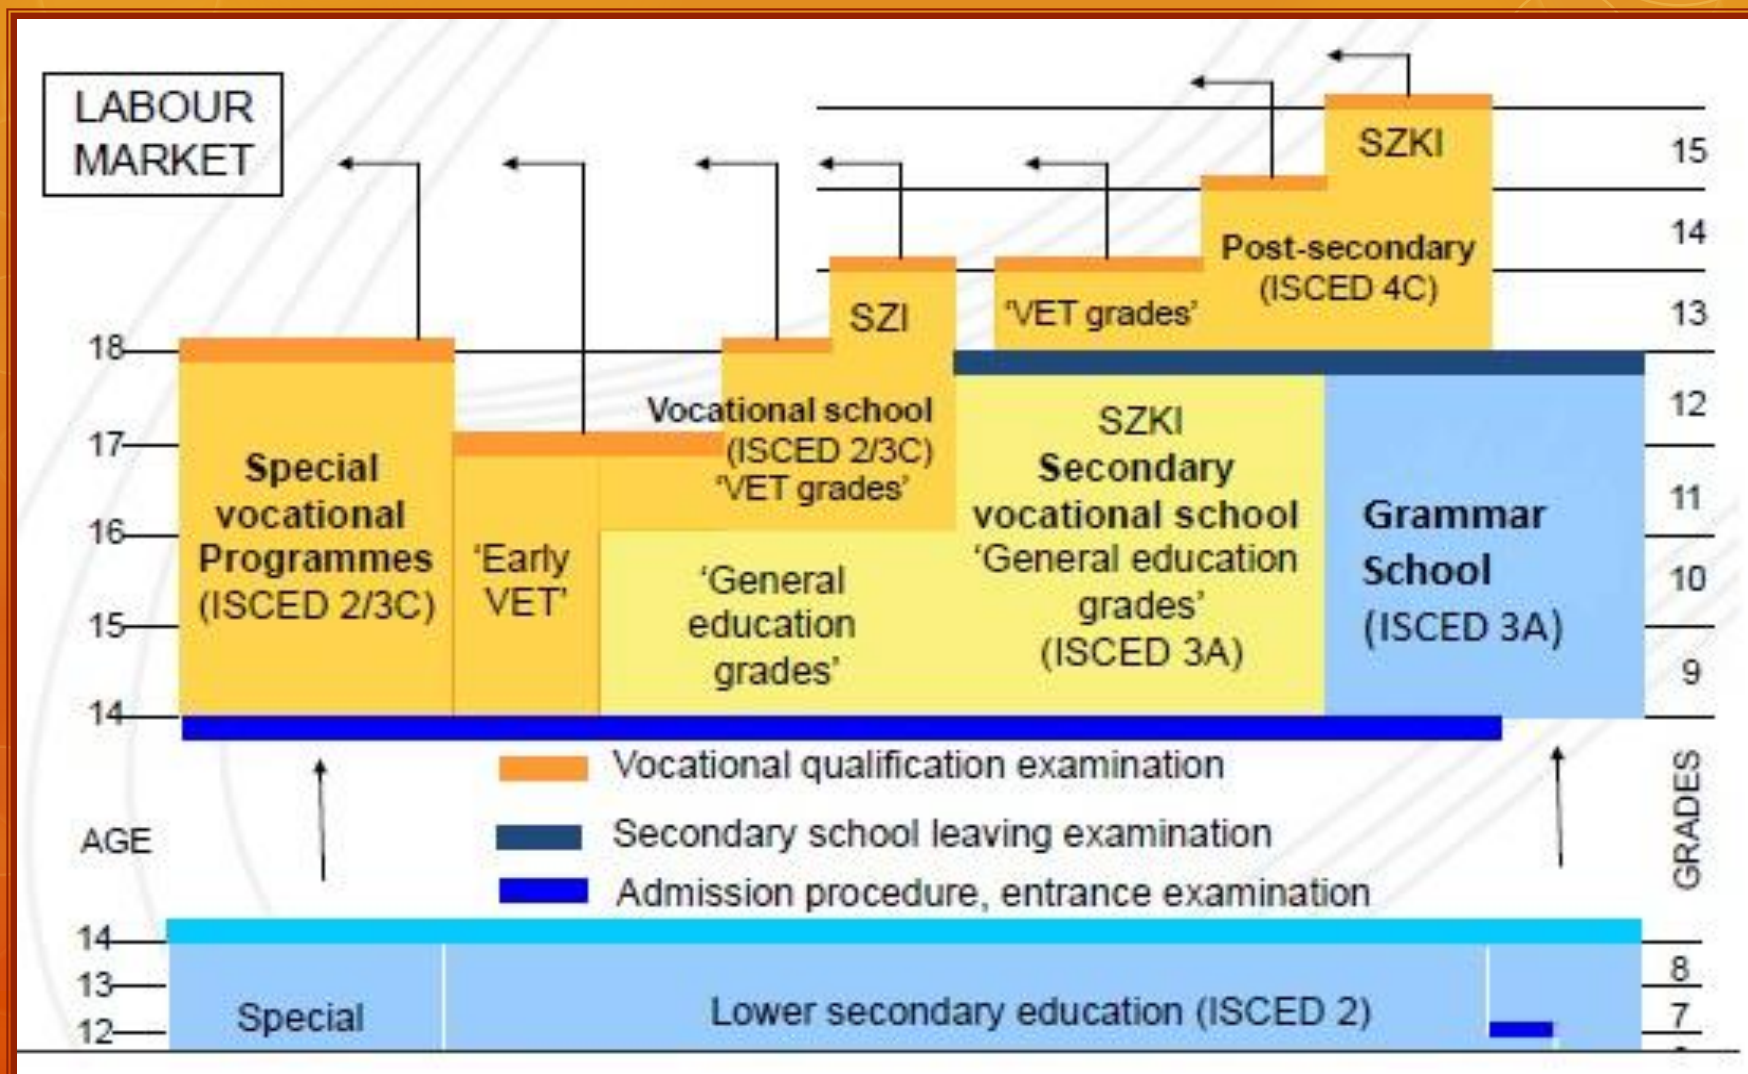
LABOUR MARKET

SZKI

15

Post-secondary (ISCED 4C)

14

SZI

'VET grades'

13

18

12

Vocational school (ISCED 2/3C) 'VET grades'

SZKI Secondary vocational school 'General education grades' (ISCED 3A)

17

Special vocational Programmes (ISCED 2/3C)

11

Grammar School (ISCED 3A)

16

'Early VET'

10

'General education grades'

15

9

14

Vocational qualification examination

AGE

Secondary school leaving examination

GRADES

Admission procedure, entrance examination

14

8

13

Special

Lower secondary education (ISCED 2)

7

12